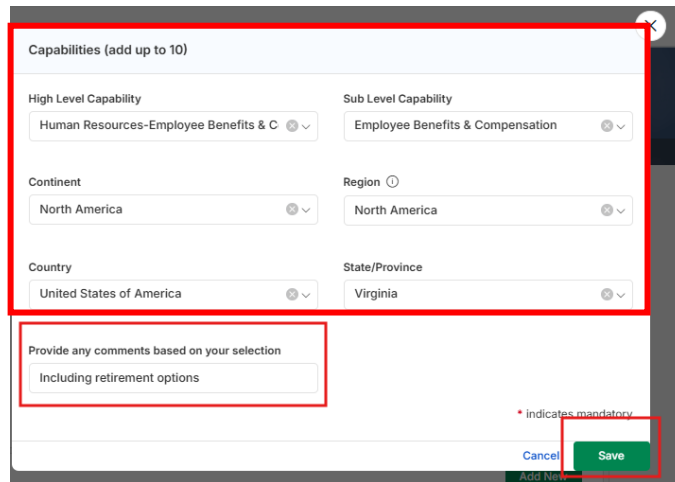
Capabilities (add up to 10)

High Level Capability
Human Resources-Employee Benefits & C

Sub Level Capability
Employee Benefits & Compensation

Continent
North America

Region
North America

Country
United States of America

State/Province
Virginia

Provide any comments based on your selection
Including retirement options

* indicates mandatory

Cancel
Save

Add New